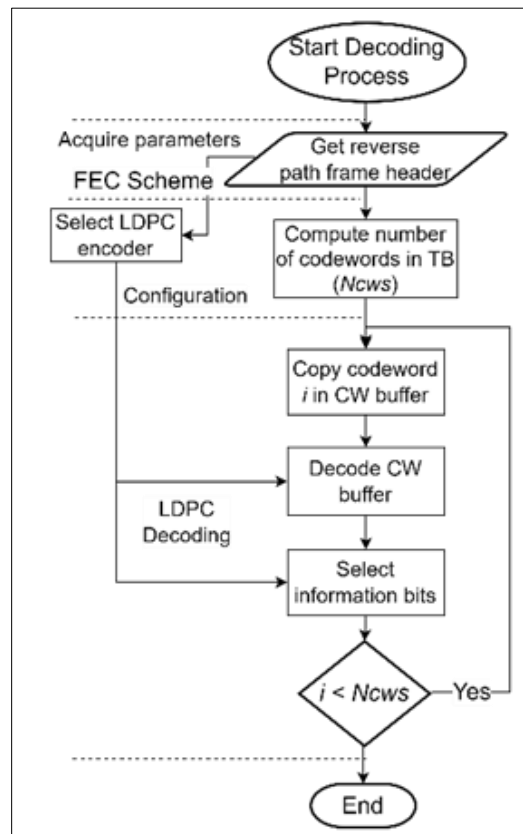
Start Decoding Process

Acquire parameters

Get reverse path frame header

FEC Scheme

Select LDPC encoder

Compute number of codewords in TB (*Ncws*)

Configuration

Copy codeword *i* in CW buffer

Decode CW buffer

LDPC Decoding

Select information bits

*i* < *Ncws*

Yes

End